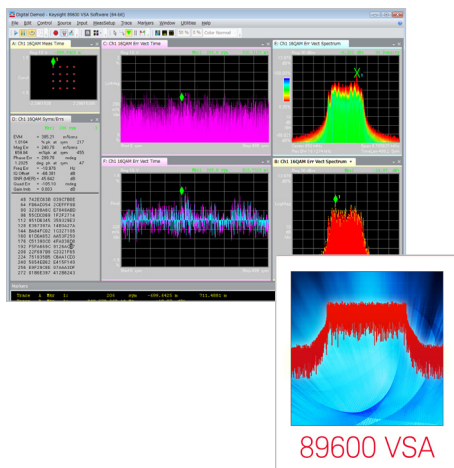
Digital Demod - Keysight 89600 VSA Software (64-bit)

File Edit Control Source Input MeasSetup Trace Markers Window Utilities Help

A: Ch1 16QAM Meas Time

C: Ch1 16QAM Ch1 Vect Time

E: Ch1 16QAM Err Vect Spectrum

D: Ch1 16QAM Syms/Errs

F: Ch1 16QAM Err Vect Time

B: Ch1 16QAM Err Vect Spectrum

89600 VSA